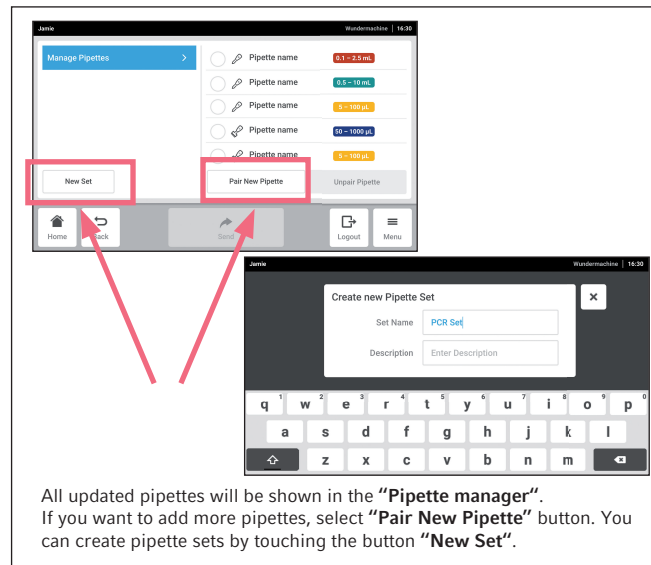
Jamie

Wundermachine | 16:30

Manage Pipettes

Pipette name 0.1 – 2.5 mL

Pipette name 0.5 – 10 mL

Pipette name 5 – 100 µL

Pipette name 50 – 1000 µL

Pipette name 5 – 100 µL

New Set

Pair New Pipette

Unpair Pipette

Home

Back

Send

Logout

Menu

Jamie

Wundermachine | 16:30

Create new Pipette Set

Set Name PCR Set

Description Enter Description

q 1 w 2 e 3 r 4 t 5 y 6 u 7 i 8 o 9 p 0

a s d f g h j k l

z x c v b n m

All updated pipettes will be shown in the **"Pipette manager"**. If you want to add more pipettes, select **"Pair New Pipette"** button. You can create pipette sets by touching the button **"New Set"**.